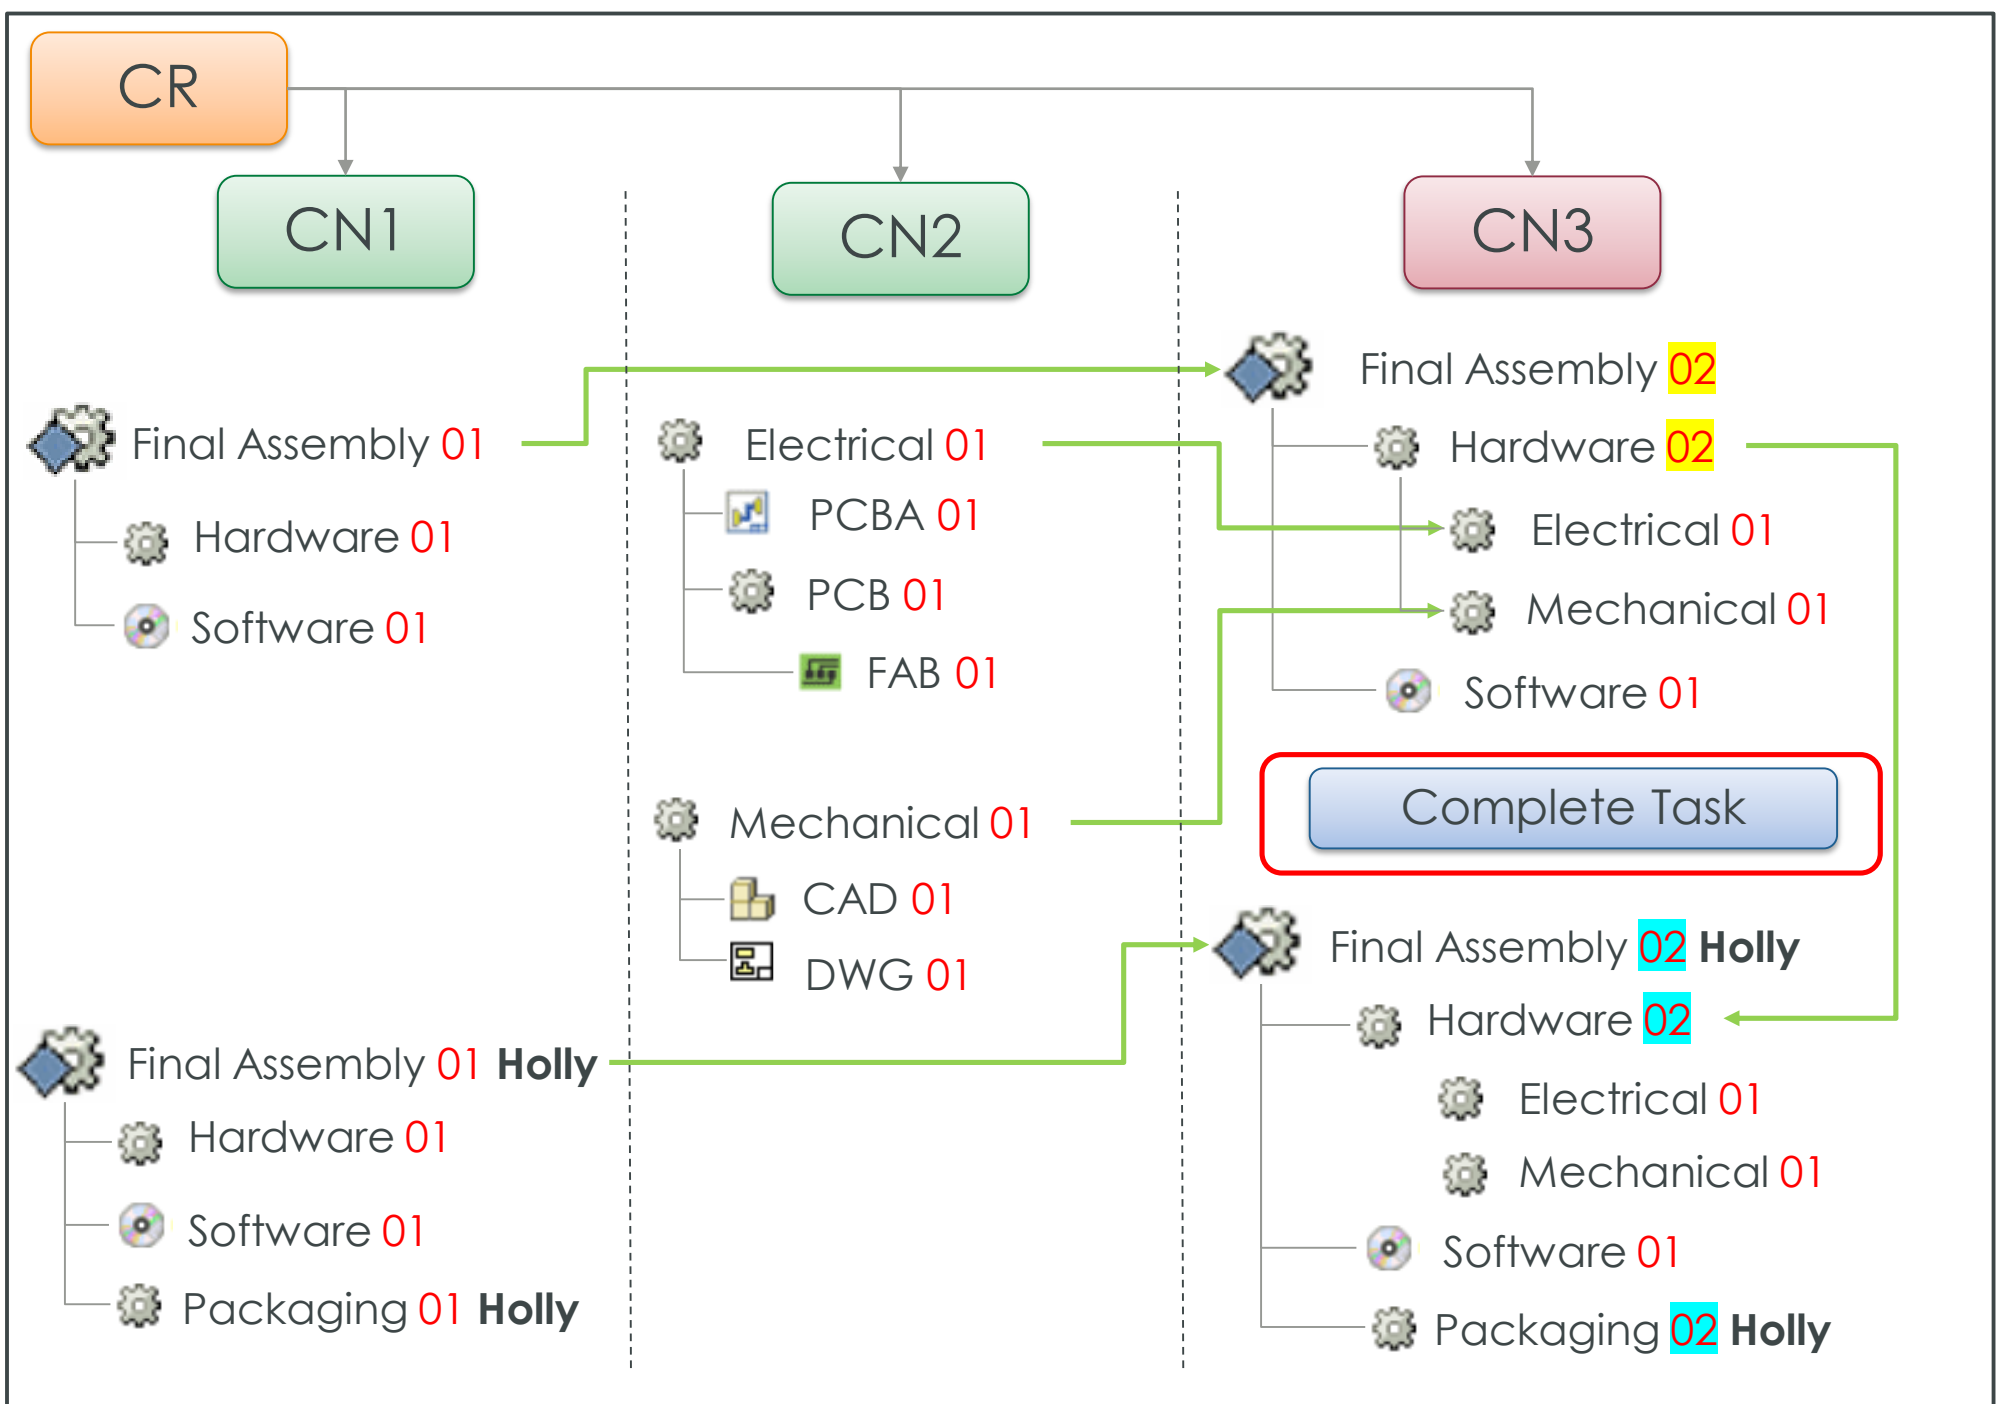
CR

CN1

CN2

CN3

Final Assembly 01
Hardware 01
Software 01

Electrical 01
PCBA 01
PCB 01
FAB 01

Final Assembly 02
Hardware 02
Electrical 01
Mechanical 01
Software 01

Complete Task

Mechanical 01
CAD 01
DWG 01

Final Assembly 02 **Holly**
Hardware 02
Electrical 01
Mechanical 01
Software 01
Packaging 02 **Holly**

Final Assembly 01 **Holly**
Hardware 01
Software 01
Packaging 01 **Holly**